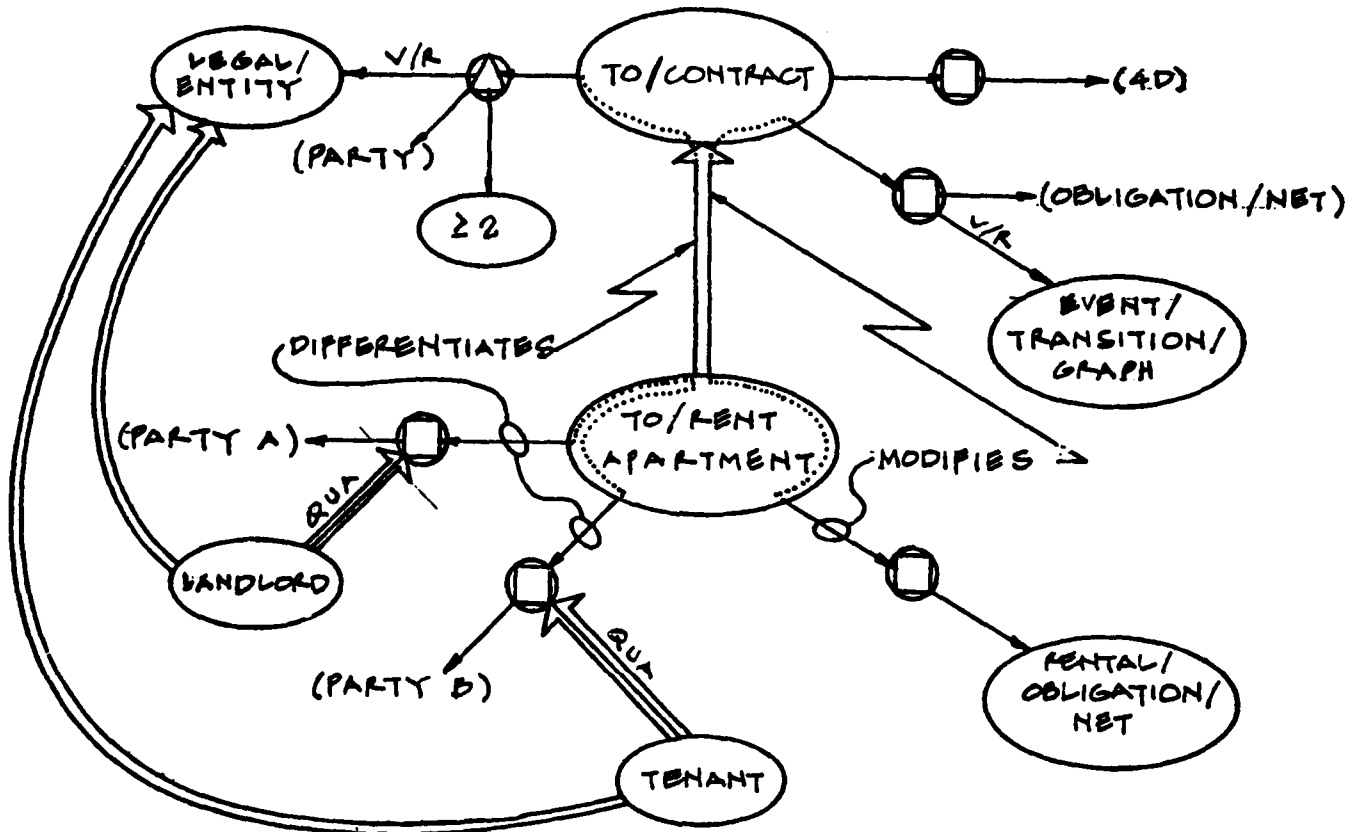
LEGAL/
ENTITY

V/R

TO/CONTRACT

(4D)

(PARTY)

22

(OBLIGATION/NET)

V/R

EVENT/
TRANSITION/
GRAPH

DIFFERENTIATES

TO/RENT
APARTMENT

(PARTY A)

MODIFIES

QUA

LANDLORD

QUA

(PARTY B)

RENTAL/
OBLIGATION/
NET

TENANT